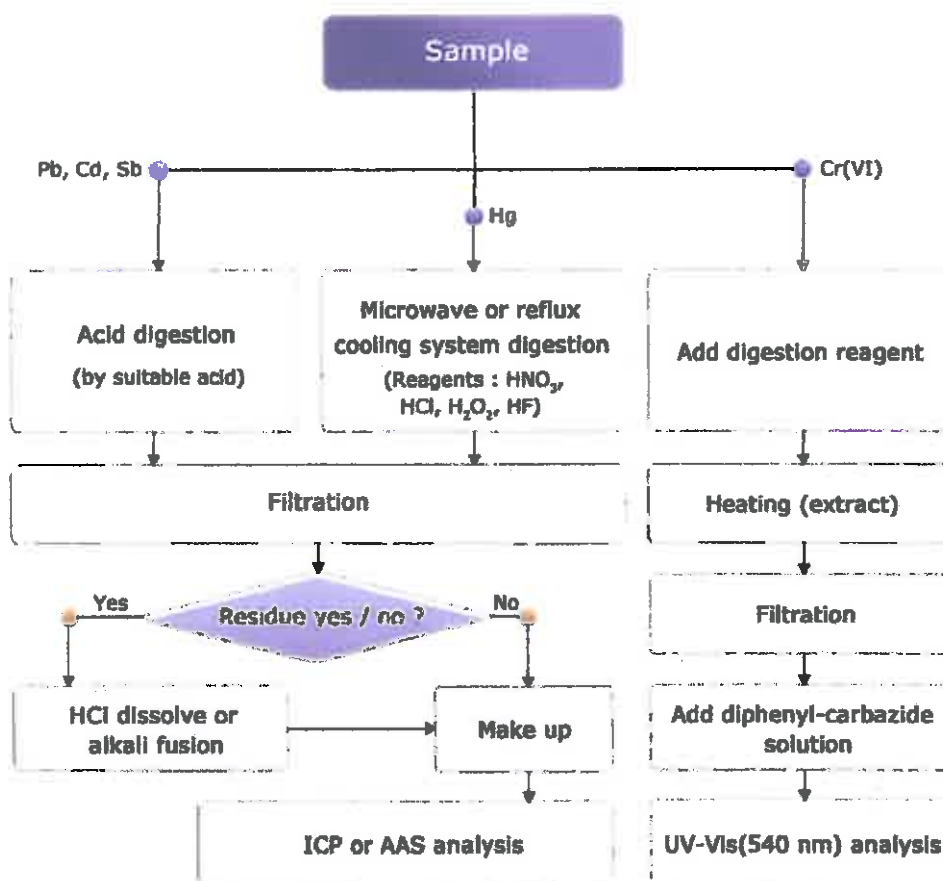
Sample

Pb, Cd, Sb

Hg

Cr(VI)

Acid digestion
(by suitable acid)

Microwave or reflux cooling system digestion
(Reagents : $HNO_3$, HCl, $H_2O_2$, HF)

Add digestion reagent

Filtration

Heating (extract)

Yes

Residue yes / no ?

No

Filtration

HCl dissolve or alkali fusion

Make up

Add diphenyl-carbazide solution

ICP or AAS analysis

UV-Vis(540 nm) analysis